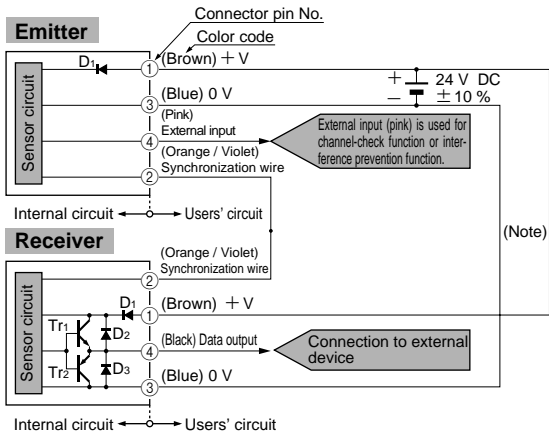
Connector pin No.

Color code

Emitter

$D_1$

1 (Brown) + V

Sensor circuit

3 (Blue) 0 V

+ 24 V DC

− ± 10 %

(Pink)

External input

4

External input (pink) is used for channel-check function or interference prevention function.

(Orange / Violet)

Synchronization wire

2

Internal circuit ← → Users' circuit

Receiver

(Orange / Violet)

Synchronization wire

2

(Note)

Sensor circuit

$D_1$

1 (Brown) + V

$Tr_1$

$D_2$

4 (Black) Data output

Connection to external device

$Tr_2$

$D_3$

3 (Blue) 0 V

Internal circuit ← → Users' circuit